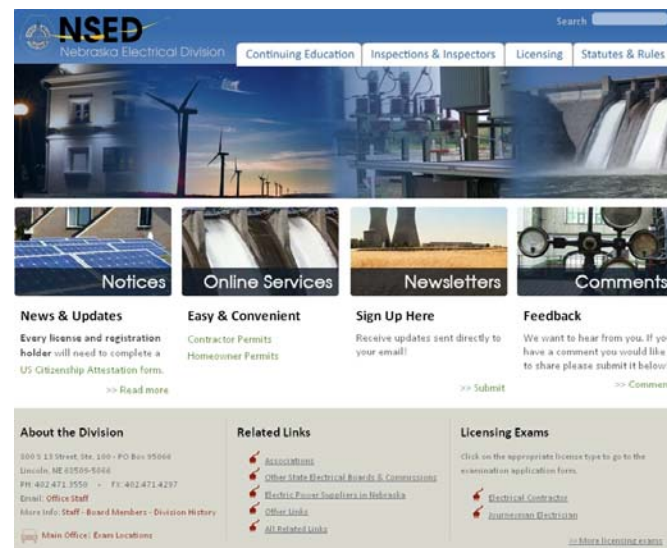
NSED
Nebraska Electrical Division

Search

Continuing Education | Inspections & Inspectors | Licensing | Statutes & Rules

Notices

Online Services

Newsletters

Comments

News & Updates

Every license and registration holder will need to complete a US Citizenship Attestation form.

>> Read more

Easy & Convenient

Contractor Permits
Homeowner Permits

Sign Up Here

Receive updates sent directly to your email!

>> Submit

Feedback

We want to hear from you. If you have a comment you would like to share please submit it below

>> Comment

About the Division

800 S 13 Street, Ste. 100 - PO Box 95066
Lincoln, NE 68509-5066
PH: 402.471.3550 - FX: 402.471.4297
Email: Office Staff
More Info: Staff - Board Members - Division History

Main Office | Exam Locations

Related Links

Associations
Other State Electrical Boards & Commissions
Electric Power Suppliers in Nebraska
Other Links
All Related Links

Licensing Exams

Click on the appropriate license type to go to the examination application form.

Electrical Contractor
Journeyman Electrician

>> More licensing exams